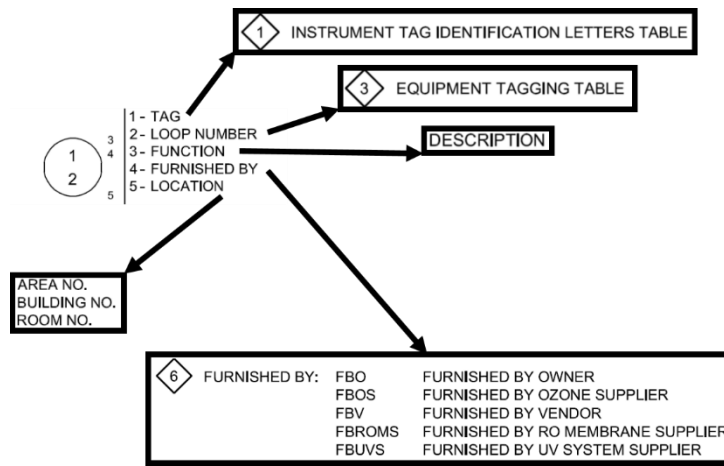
1 INSTRUMENT TAG IDENTIFICATION LETTERS TABLE

3 EQUIPMENT TAGGING TABLE

DESCRIPTION

1
2

3
4
5

1 - TAG
2 - LOOP NUMBER
3 - FUNCTION
4 - FURNISHED BY
5 - LOCATION

AREA NO.
BUILDING NO.
ROOM NO.

6 FURNISHED BY:

| | |
|---|---|
| FBO | FURNISHED BY OWNER |
| FBOS | FURNISHED BY OZONE SUPPLIER |
| FBV | FURNISHED BY VENDOR |
| FBROMS | FURNISHED BY RO MEMBRANE SUPPLIER |
| FBUVS | FURNISHED BY UV SYSTEM SUPPLIER |